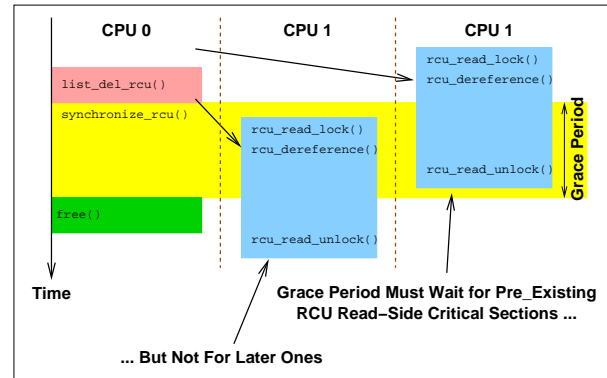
CPU 0

CPU 1

CPU 1

list_del_rcu()

synchronize_rcu()

free()

rcu_read_lock()
rcu_dereference()

rcu_read_unlock()

rcu_read_lock()
rcu_dereference()

rcu_read_unlock()

Grace Period

Time

Grace Period Must Wait for Pre_Existing RCU Read−Side Critical Sections ...

... But Not For Later Ones